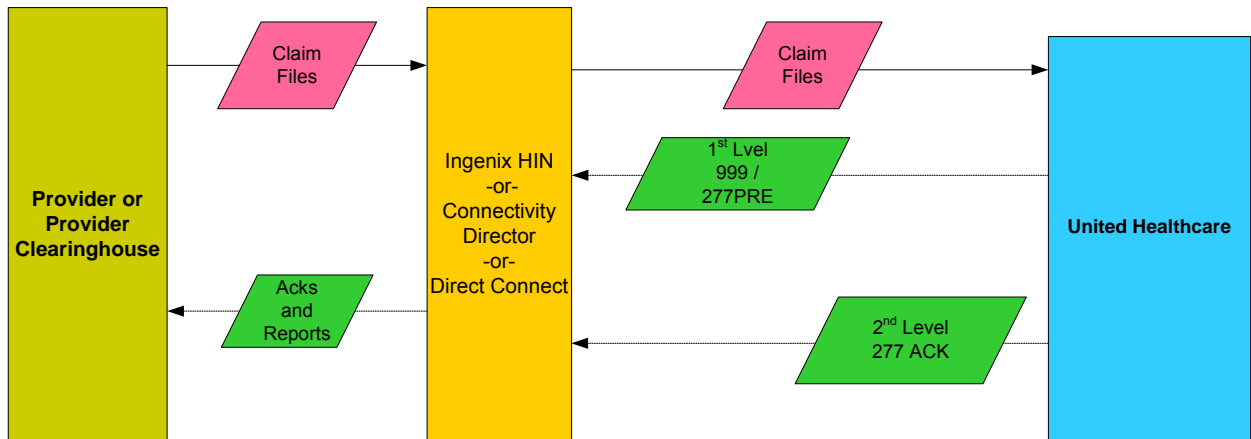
Provider or Provider Clearinghouse

Claim Files

Acks and Reports

Ingenix HIN -or- Connectivity Director -or- Direct Connect

Claim Files

1$^{st}$ Lvel 999 / 277PRE

2$^{nd}$ Level 277 ACK

United Healthcare